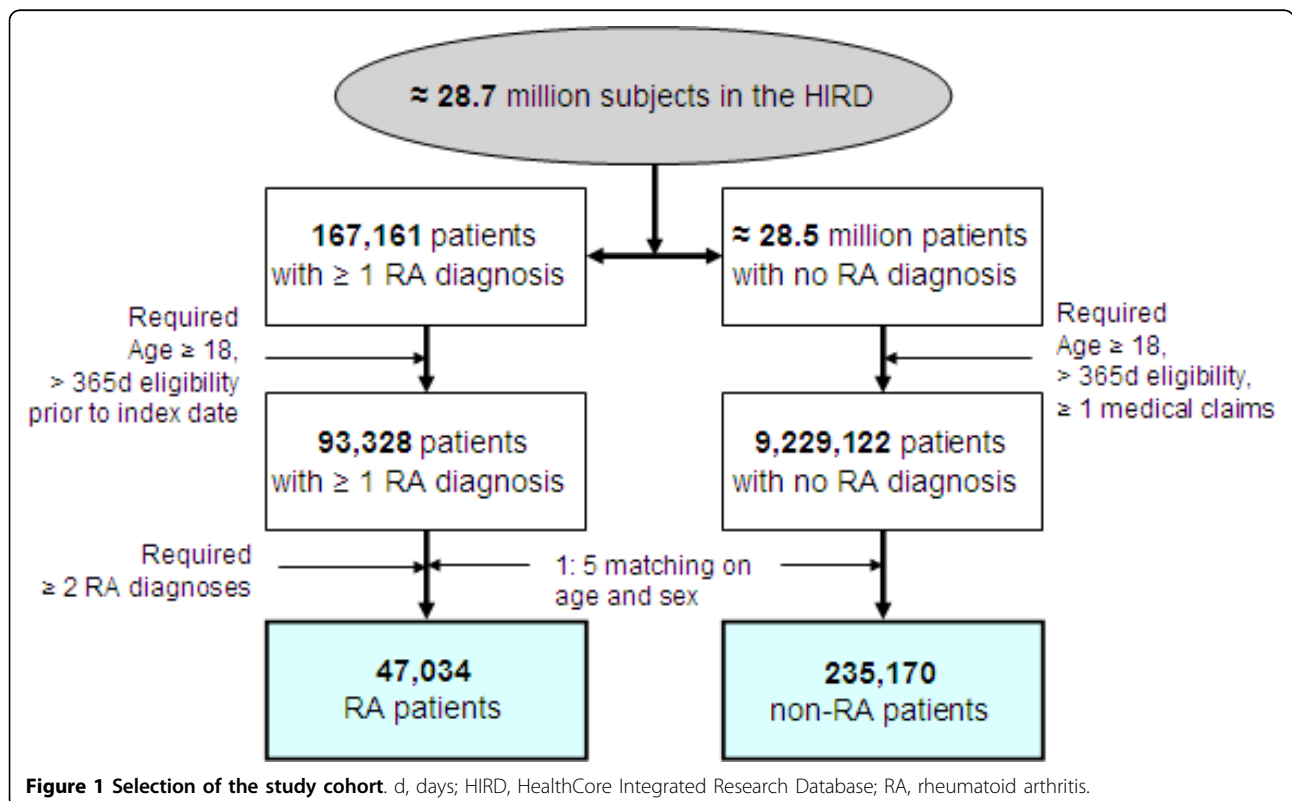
≈ 28.7 million subjects in the HIRD

167,161 patients with ≥ 1 RA diagnosis

≈ 28.5 million patients with no RA diagnosis

Required Age ≥ 18, > 365d eligibility prior to index date

Required Age ≥ 18, > 365d eligibility, ≥ 1 medical claims

93,328 patients with ≥ 1 RA diagnosis

9,229,122 patients with no RA diagnosis

Required ≥ 2 RA diagnoses

1: 5 matching on age and sex

47,034 RA patients

235,170 non-RA patients

Figure 1 Selection of the study cohort. d, days; HIRD, HealthCore Integrated Research Database; RA, rheumatoid arthritis.